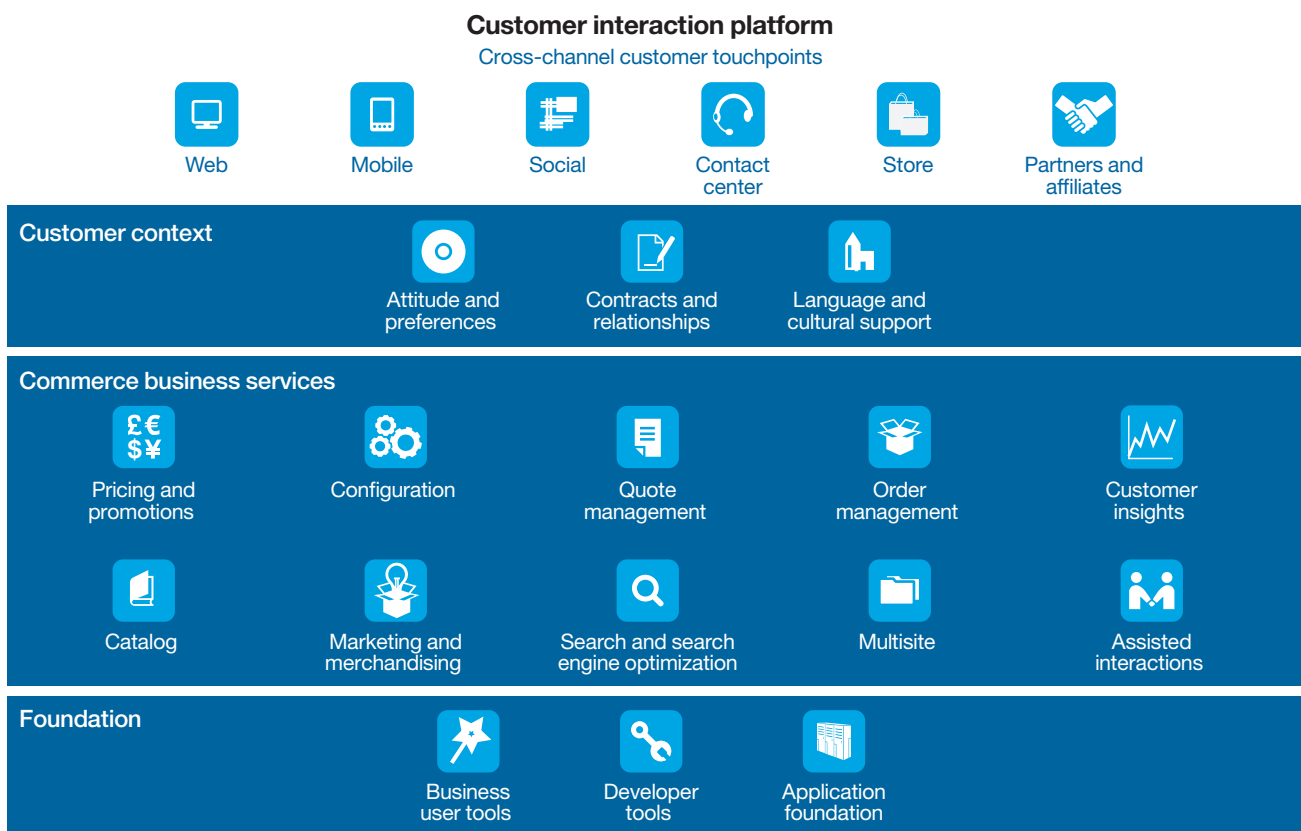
Customer interaction platform

Cross-channel customer touchpoints

Web

Mobile

Social

Contact center

Store

Partners and affiliates

Customer context

Attitude and preferences

Contracts and relationships

Language and cultural support

Commerce business services

£€ $¥

Pricing and promotions

Configuration

Quote management

Order management

Customer insights

Catalog

Marketing and merchandising

Search and search engine optimization

Multisite

Assisted interactions

Foundation

Business user tools

Developer tools

Application foundation